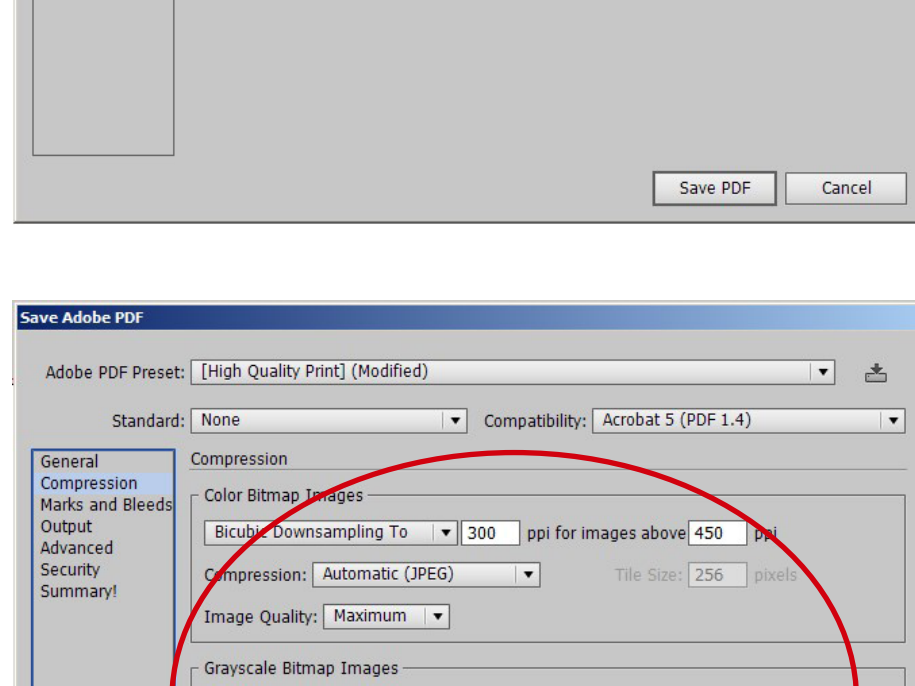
Save PDF
Cancel

Save Adobe PDF

Adobe PDF Preset: [High Quality Print] (Modified)

Standard: None
Compatibility: Acrobat 5 (PDF 1.4)

General
Compression
Marks and Bleeds
Output
Advanced
Security
Summary!

Compression

Color Bitmap Images

Bicubic Downsampling To 300 ppi for images above 450 ppi

Compression: Automatic (JPEG)
Tile Size: 256 pixels

Image Quality: Maximum

Grayscale Bitmap Images